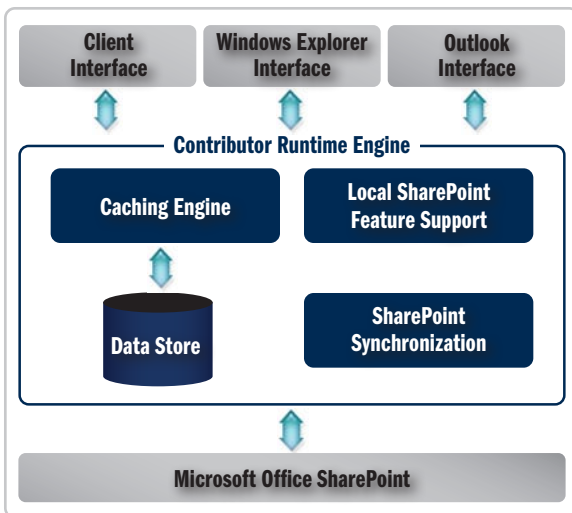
Client Interface

Windows Explorer Interface

Outlook Interface

Contributor Runtime Engine

Caching Engine

Local SharePoint Feature Support

Data Store

SharePoint Synchronization

Microsoft Office SharePoint